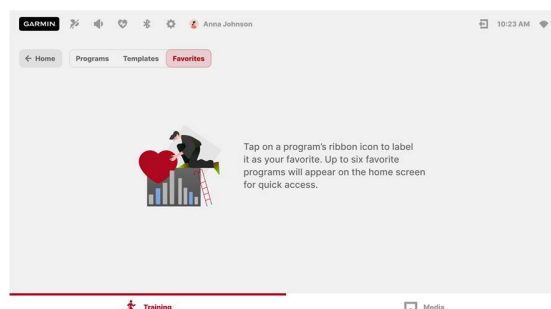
GARMIN

Anna Johnson

10:23 AM

← Home

Programs

Templates

Favorites

Tap on a program's ribbon icon to label it as your favorite. Up to six favorite programs will appear on the home screen for quick access.

Training

Media